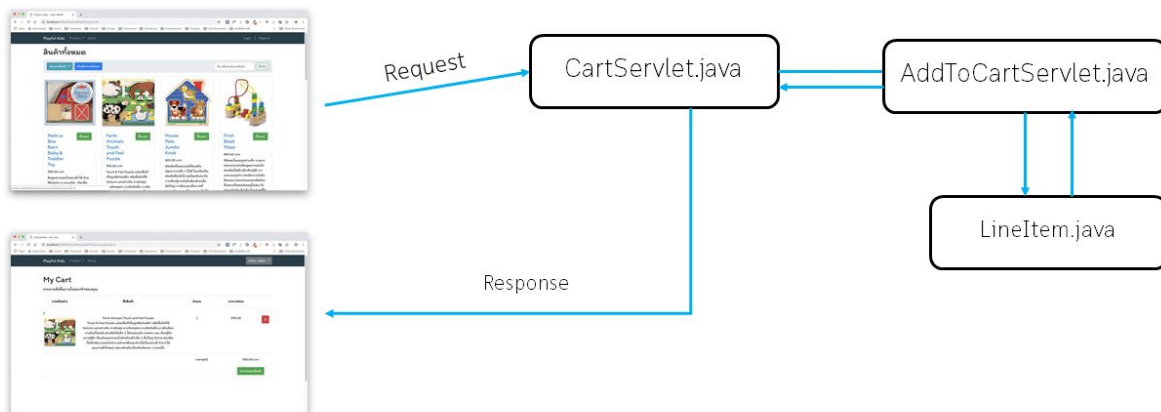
Request

CartServlet.java

AddToCartServlet.java

LineItem.java

Response

สินค้าทั้งหมด

Peek-a-Boo Barn Baby & Toddler Toy

Farm Animals Touch and Feel Puzzle

House Pets Jumbo Knob

First Bead Maze

My Cart

Playful Kids